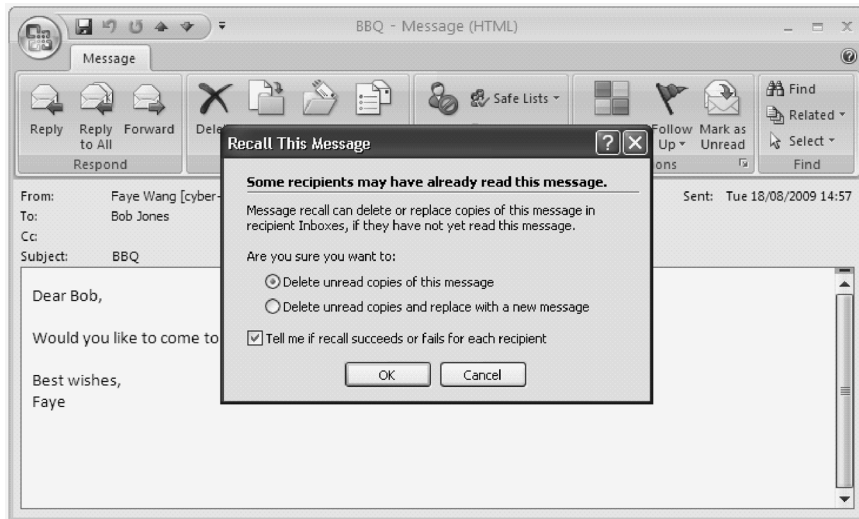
BBQ - Message (HTML)

Message

Reply
Reply to All
Forward
Respond

Dele

Safe Lists

Follow Up
Mark as Unread
ons

Find
Related
Select
Find

Recall This Message

Some recipients may have already read this message.

Message recall can delete or replace copies of this message in recipient Inboxes, if they have not yet read this message.

Are you sure you want to:

Delete unread copies of this message

Delete unread copies and replace with a new message

Tell me if recall succeeds or fails for each recipient

OK
Cancel

From: Faye Wang [cyber-
To: Bob Jones
Cc:
Subject: BBQ

Sent: Tue 18/08/2009 14:57

Dear Bob,

Would you like to come to

Best wishes,
Faye